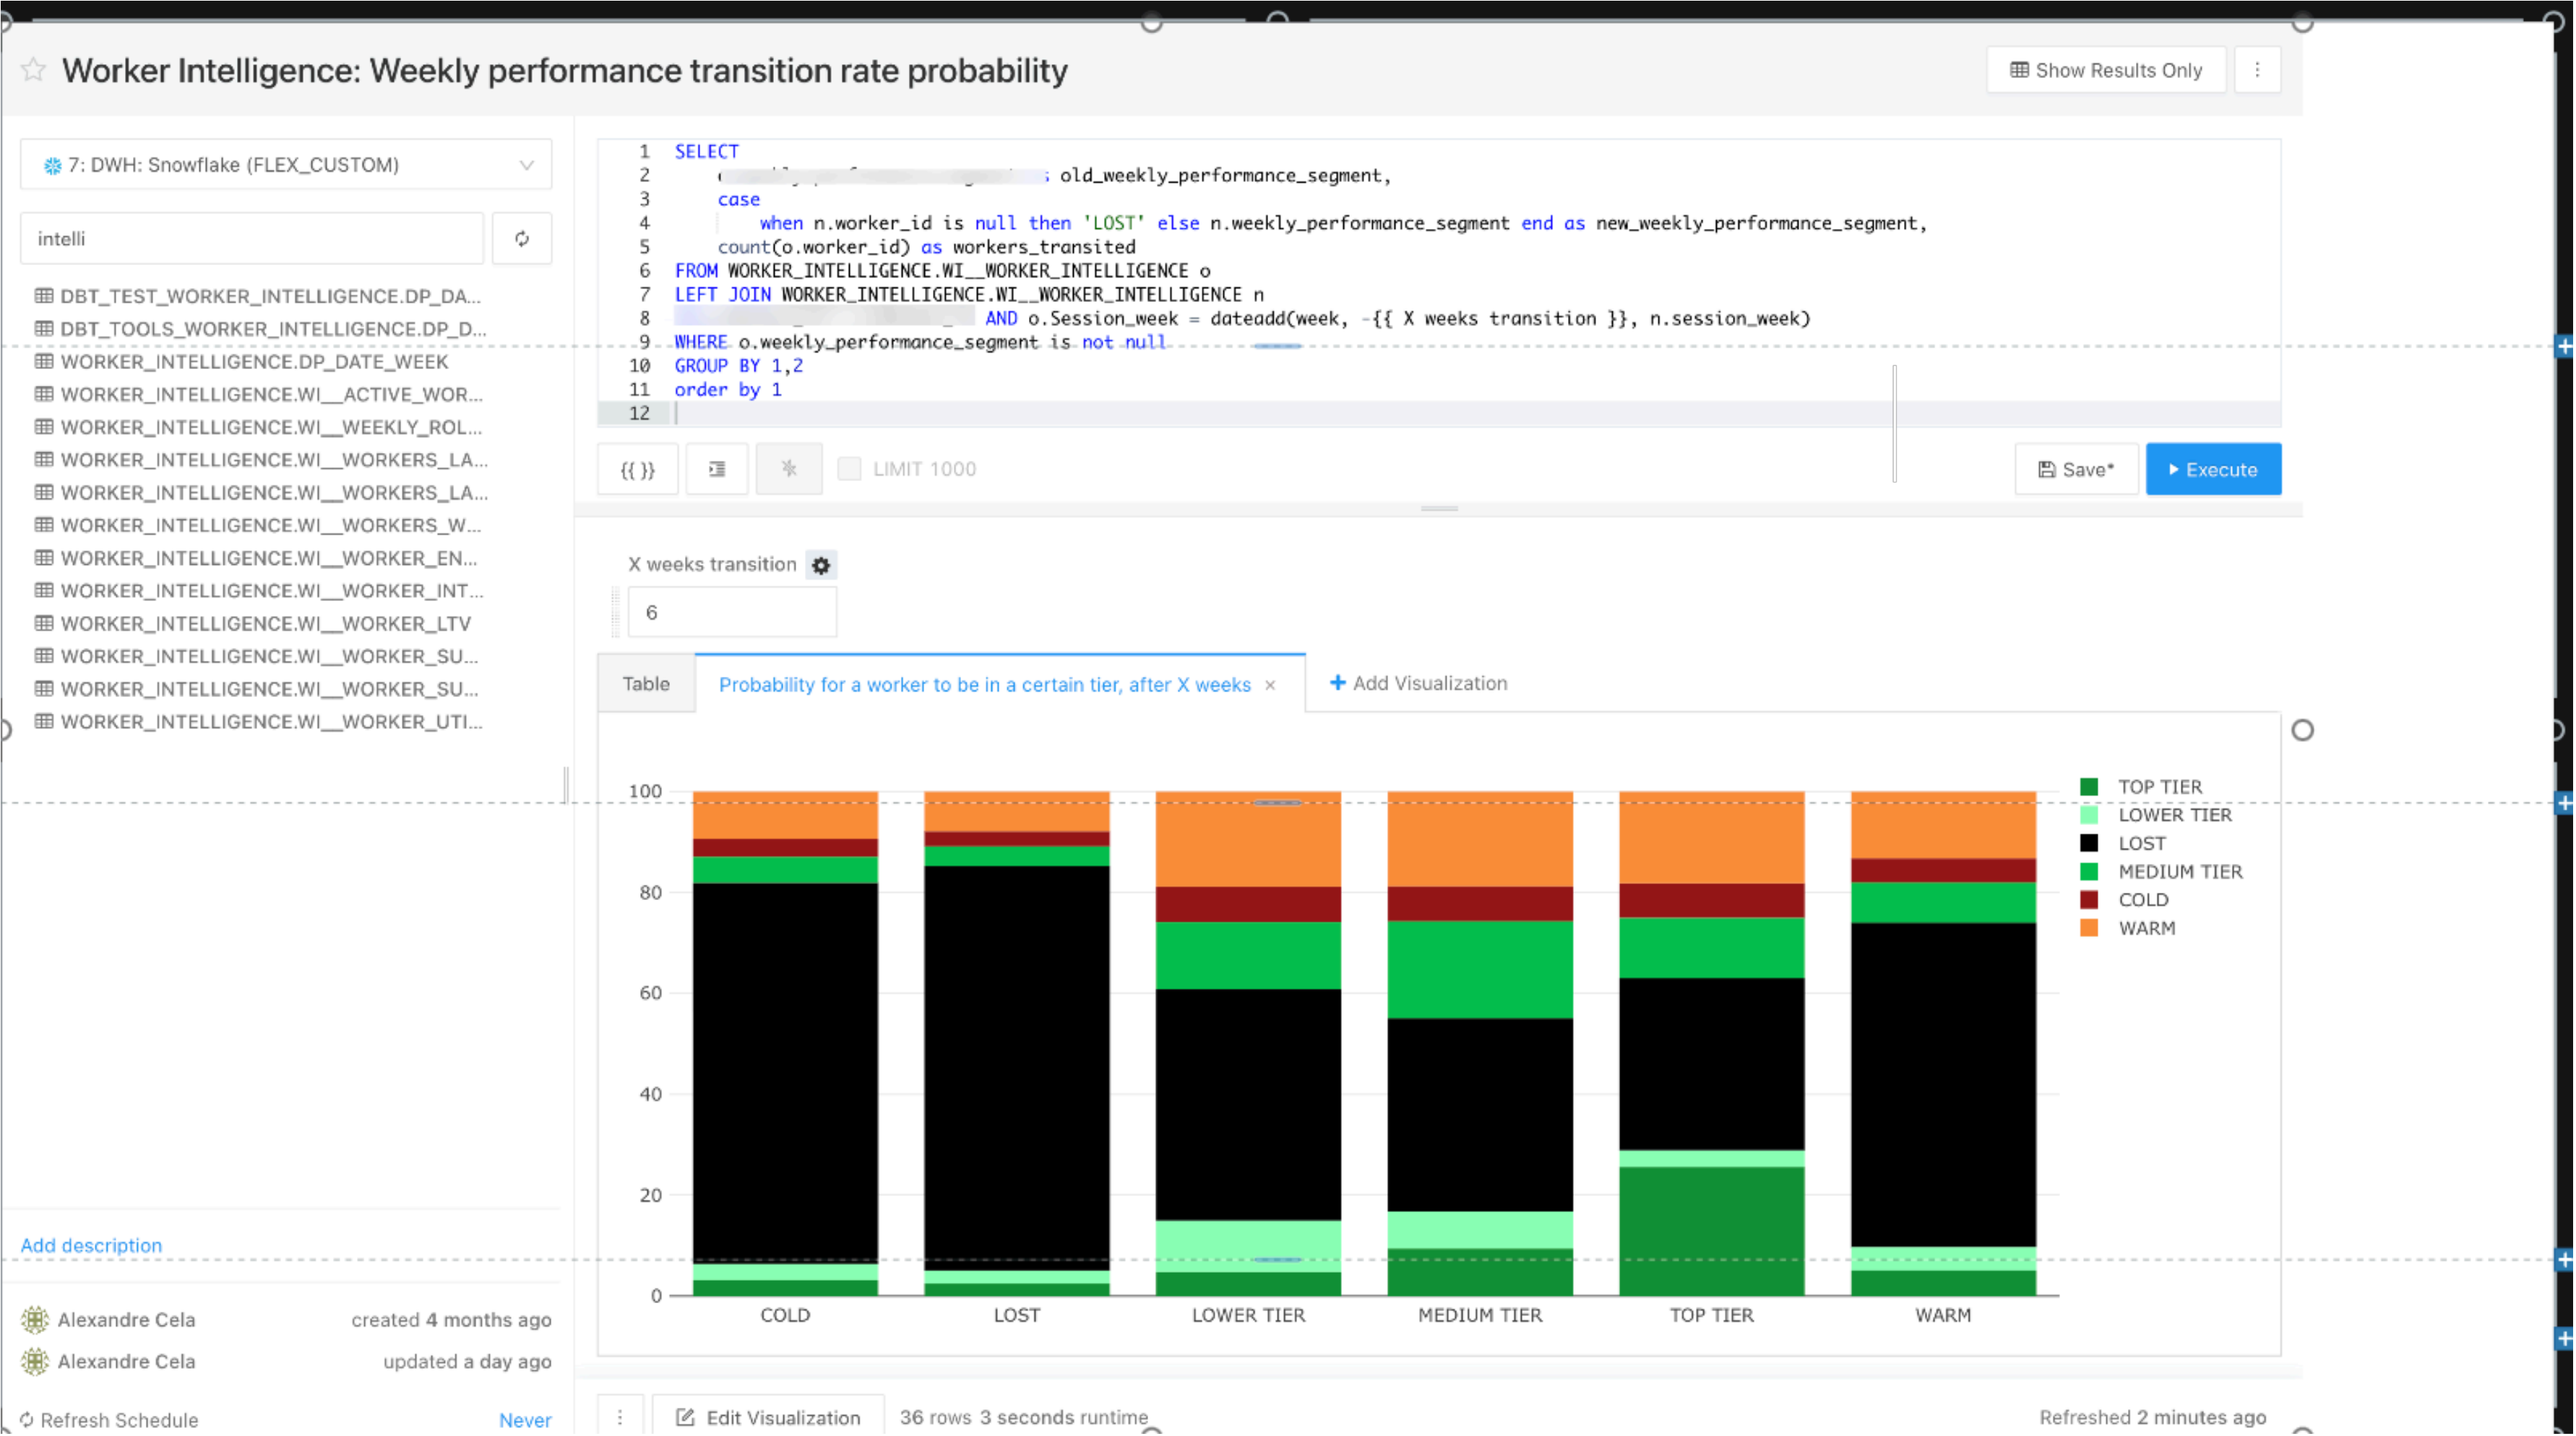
Worker Intelligence: Weekly performance transition rate probability

Show Results Only

7: DWH: Snowflake (FLEX_CUSTOM)

intelli

DBT_TEST_WORKER_INTELLIGENCE.DP_DA...
DBT_TOOLS_WORKER_INTELLIGENCE.DP_D...
WORKER_INTELLIGENCE.DP_DATE_WEEK
WORKER_INTELLIGENCE.WI__ACTIVE_WOR...
WORKER_INTELLIGENCE.WI__WEEKLY_ROL...
WORKER_INTELLIGENCE.WI__WORKERS_LA...
WORKER_INTELLIGENCE.WI__WORKERS_LA...
WORKER_INTELLIGENCE.WI__WORKERS_W...
WORKER_INTELLIGENCE.WI__WORKER_EN...
WORKER_INTELLIGENCE.WI__WORKER_INT...
WORKER_INTELLIGENCE.WI__WORKER_LTV
WORKER_INTELLIGENCE.WI__WORKER_SU...
WORKER_INTELLIGENCE.WI__WORKER_SU...
WORKER_INTELLIGENCE.WI__WORKER_UTI...

1 SELECT
2 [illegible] old_weekly_performance_segment,
3 case
4 when n.worker_id is null then 'LOST' else n.weekly_performance_segment end as new_weekly_performance_segment,
5 count(o.worker_id) as workers_transited
6 FROM WORKER_INTELLIGENCE.WI__WORKER_INTELLIGENCE o
7 LEFT JOIN WORKER_INTELLIGENCE.WI__WORKER_INTELLIGENCE n
8 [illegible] AND o.Session_week = dateadd(week, -{{ X weeks transition }}, n.session_week)
9 WHERE o.weekly_performance_segment is not null
10 GROUP BY 1,2
11 order by 1
12

{{ }} LIMIT 1000 Save* Execute

X weeks transition
6

Table | Probability for a worker to be in a certain tier, after X weeks × | Add Visualization

100 80 60 40 20 0
COLD LOST LOWER TIER MEDIUM TIER TOP TIER WARM

TOP TIER
LOWER TIER
LOST
MEDIUM TIER
COLD
WARM

Add description

Alexandre Cela created 4 months ago
Alexandre Cela updated a day ago
Refresh Schedule Never

Edit Visualization 36 rows 3 seconds runtime Refreshed 2 minutes ago